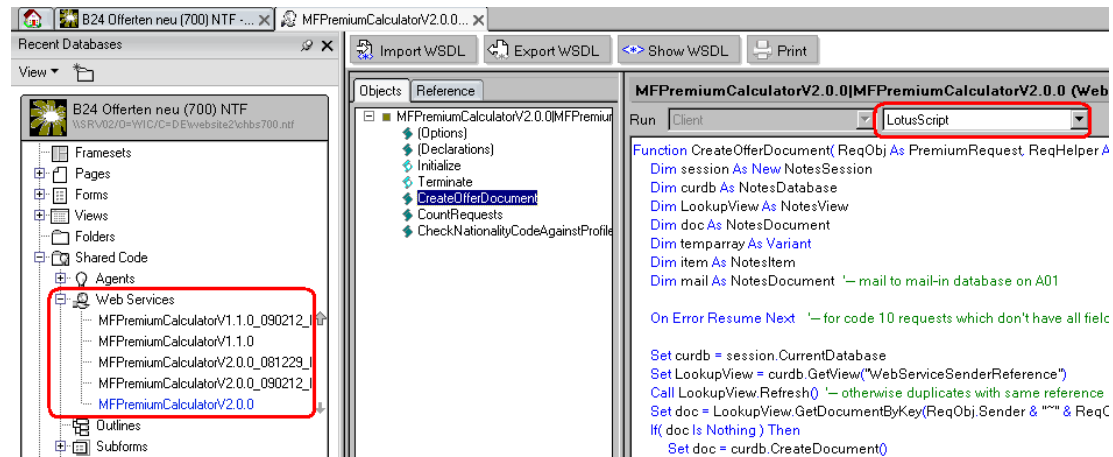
B24 Offerten neu (700) NTF - ... ✕ MFPremiumCalculatorV2.0.0... ✕

Recent Databases

View ▾

B24 Offerten neu (700) NTF
\\SRV02/O=WIC/C=DE\website2\chbs700.ntf

Framesets
Pages
Forms
Views
Folders
Shared Code
Agents
Web Services
MFPremiumCalculatorV1.1.0_090212_I
MFPremiumCalculatorV1.1.0
MFPremiumCalculatorV2.0.0_081229_I
MFPremiumCalculatorV2.0.0_090212_I
MFPremiumCalculatorV2.0.0
Outlines
Subforms

Import WSDL | Export WSDL | Show WSDL | Print

Objects | Reference

MFPremiumCalculatorV2.0.0|MFPremiu
(Options)
(Declarations)
Initialize
Terminate
CreateOfferDocument
CountRequests
CheckNationalityCodeAgainstProfile

MFPremiumCalculatorV2.0.0|MFPremiumCalculatorV2.0.0 (Web

Run Client LotusScript

Function CreateOfferDocument( ReqObj As PremiumRequest, ReqHelper A
Dim session As New NotesSession
Dim curdb As NotesDatabase
Dim LookupView As NotesView
Dim doc As NotesDocument
Dim temparray As Variant
Dim item As NotesItem
Dim mail As NotesDocument '-- mail to mail-in database on A01

On Error Resume Next '-- for code 10 requests which don't have all field

Set curdb = session.CurrentDatabase
Set LookupView = curdb.GetView("WebServiceSenderReference")
Call LookupView.Refresh() '-- otherwise duplicates with same reference
Set doc = LookupView.GetDocumentByKey(ReqObj.Sender & "~" & ReqO
If( doc Is Nothing ) Then
Set doc = curdb.CreateDocument()